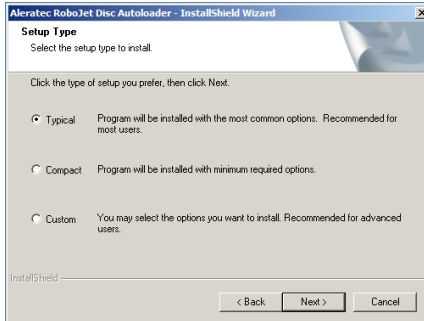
Aleratec RoboJet Disc Autoloader - InstallShield Wizard

X

Setup Type

Select the setup type to install.

Click the type of setup you prefer, then click Next.

Typical

Program will be installed with the most common options. Recommended for most users.

Compact

Program will be installed with minimum required options.

Custom

You may select the options you want to install. Recommended for advanced users.

InstallShield

< Back

Next >

Cancel